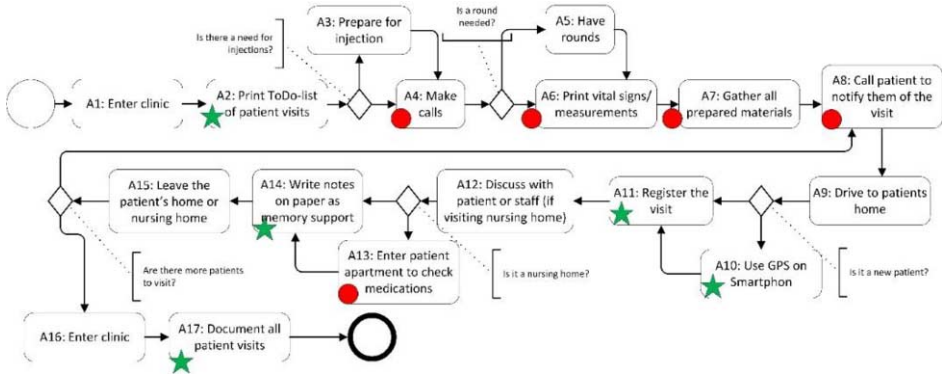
A1: Enter clinic

A2: Print ToDo-list of patient visits

Is there a need for injections?

A3: Prepare for injection

A4: Make calls

Is a round needed?

A5: Have rounds

A6: Print vital signs/ measurements

A7: Gather all prepared materials

A8: Call patient to notify them of the visit

A9: Drive to patients home

Is it a new patient?

A10: Use GPS on Smartphon

A11: Register the visit

A12: Discuss with patient or staff (if visiting nursing home)

Is it a nursing home?

A13: Enter patient apartment to check medications

A14: Write notes on paper as memory support

A15: Leave the patient's home or nursing home

Are there more patients to visit?

A16: Enter clinic

A17: Document all patient visits